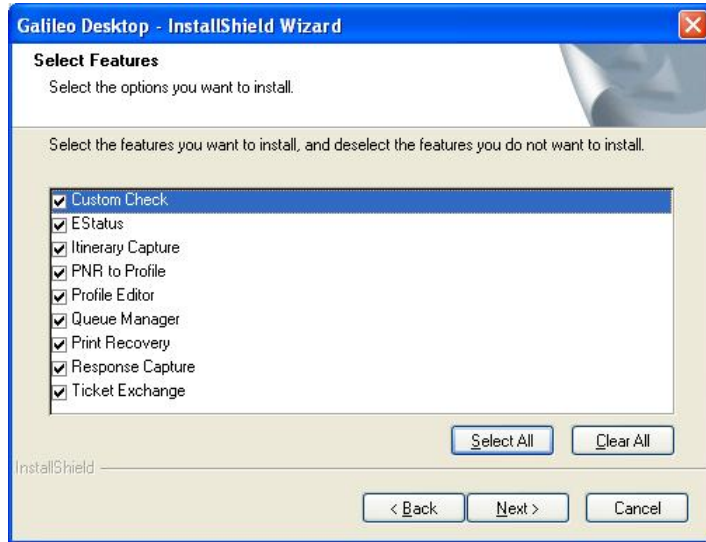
Galileo Desktop - InstallShield Wizard

Select Features

Select the options you want to install.

Select the features you want to install, and deselect the features you do not want to install.

Custom Check
EStatus
Itinerary Capture
PNR to Profile
Profile Editor
Queue Manager
Print Recovery
Response Capture
Ticket Exchange

Select All
Clear All

InstallShield

< Back
Next >
Cancel